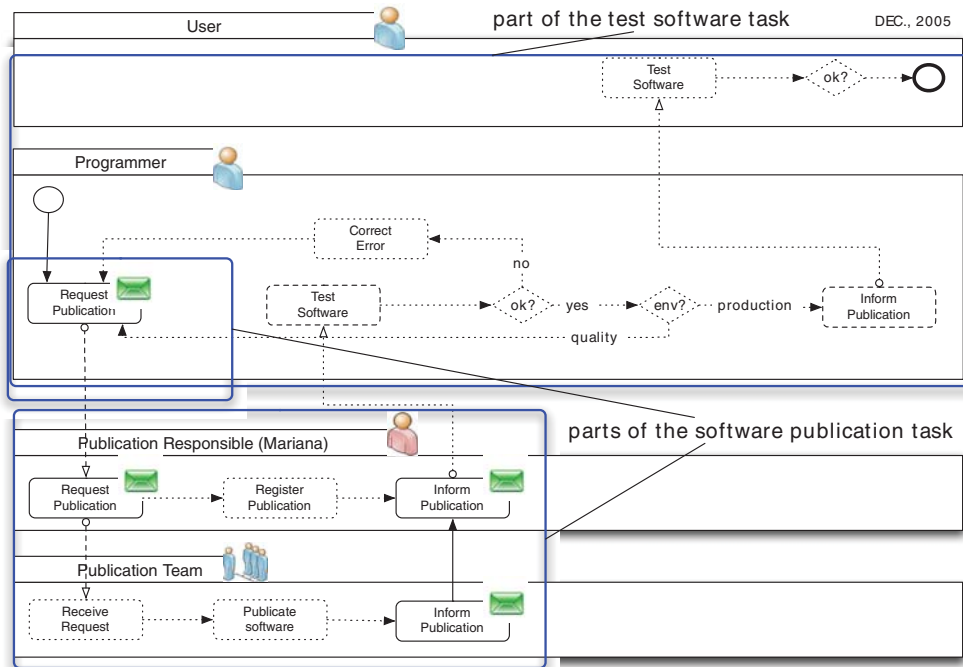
User

part of the test software task

DEC., 2005

Test Software

ok?

Programmer

Correct Error

no

Request Publication

Test Software

ok?

yes

env?

production

Inform Publication

quality

parts of the software publication task

Publication Responsible (Mariana)

Request Publication

Register Publication

Inform Publication

Publication Team

Receive Request

Publicate software

Inform Publication